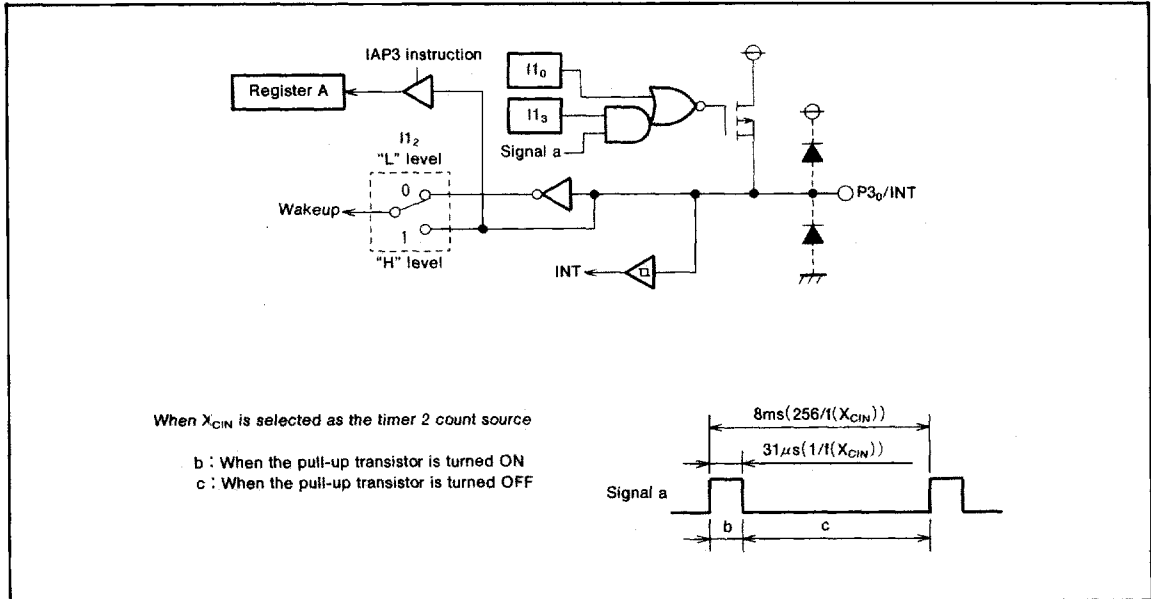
IAP3 instruction

Register A

$I1_0$

$I1_3$

Signal a

$I1_2$
"L" level

0

Wakeup

1

"H" level

$P3_0$/INT

INT

When $X_{CIN}$ is selected as the timer 2 count source

b : When the pull-up transistor is turned ON
c : When the pull-up transistor is turned OFF

8ms(256/f($X_{CIN}$))

31$\mu$s(1/f($X_{CIN}$))

Signal a

b

c